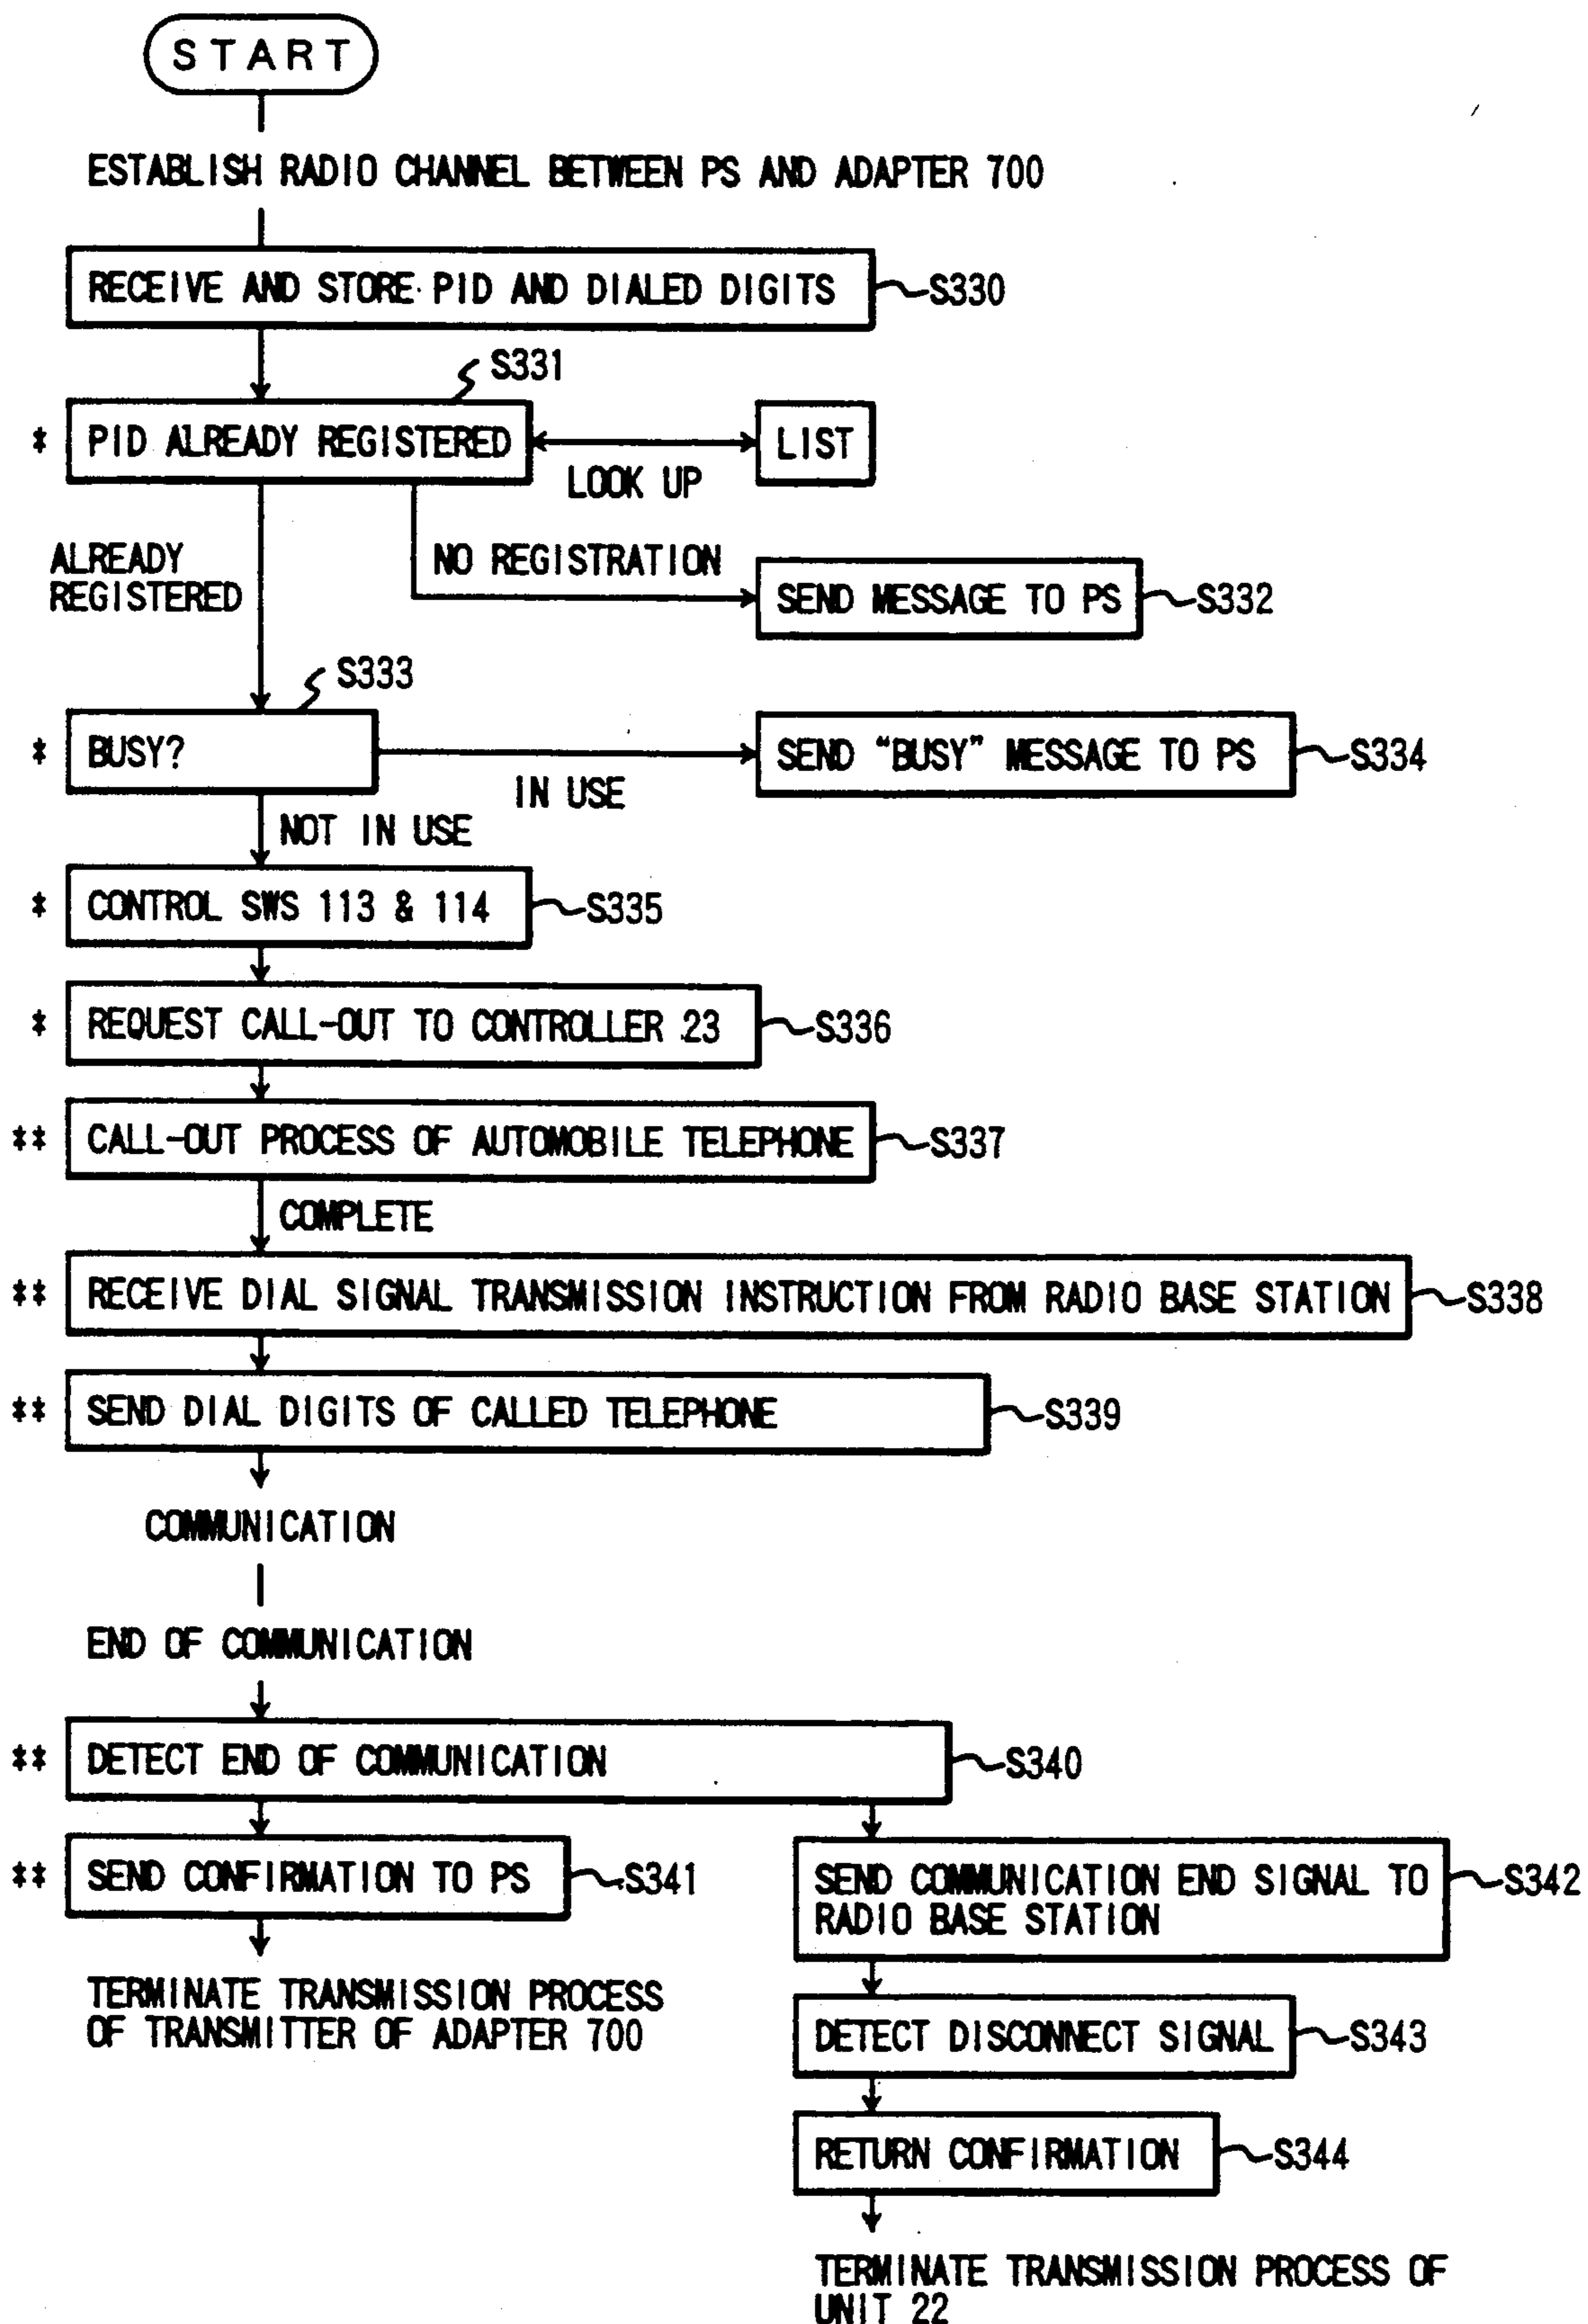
START

ESTABLISH RADIO CHANNEL BETWEEN PS AND ADAPTER 700

RECEIVE AND STORE PID AND DIALED DIGITS S330

S331

* PID ALREADY REGISTERED

LIST

LOOK UP

ALREADY REGISTERED

NO REGISTRATION

SEND MESSAGE TO PS S332

S333

* BUSY?

SEND "BUSY" MESSAGE TO PS S334

IN USE

NOT IN USE

* CONTROL SWS 113 & 114 S335

* REQUEST CALL-OUT TO CONTROLLER 23 S336

** CALL-OUT PROCESS OF AUTOMOBILE TELEPHONE S337

COMPLETE

** RECEIVE DIAL SIGNAL TRANSMISSION INSTRUCTION FROM RADIO BASE STATION S338

** SEND DIAL DIGITS OF CALLED TELEPHONE S339

COMMUNICATION

END OF COMMUNICATION

** DETECT END OF COMMUNICATION S340

** SEND CONFIRMATION TO PS S341

TERMINATE TRANSMISSION PROCESS OF TRANSMITTER OF ADAPTER 700

SEND COMMUNICATION END SIGNAL TO RADIO BASE STATION S342

DETECT DISCONNECT SIGNAL S343

RETURN CONFIRMATION S344

TERMINATE TRANSMISSION PROCESS OF UNIT 22